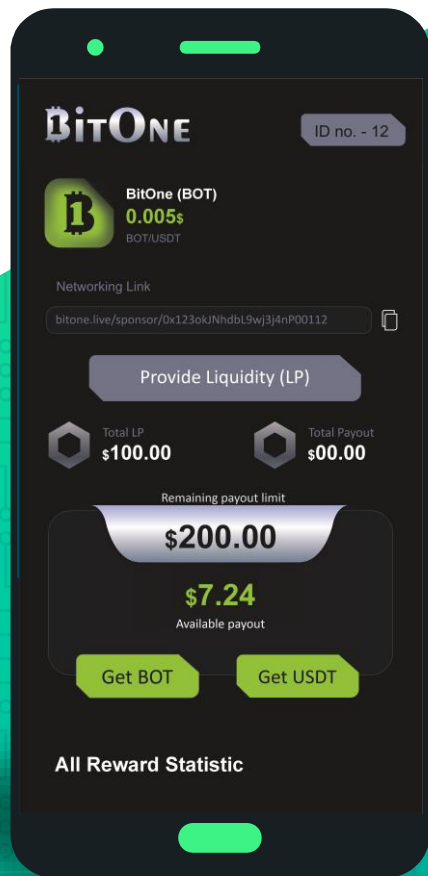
BitOne

ID no. - 12

BitOne (BOT)
0.005$
BOT/USDT

Networking Link

bitone.live/sponsor/0x123okJNhdbL9wj3j4nP00112

Provide Liquidity (LP)

Total LP
$100.00

Total Payout
$00.00

Remaining payout limit

$200.00

$7.24
Available payout

Get BOT

Get USDT

All Reward Statistic